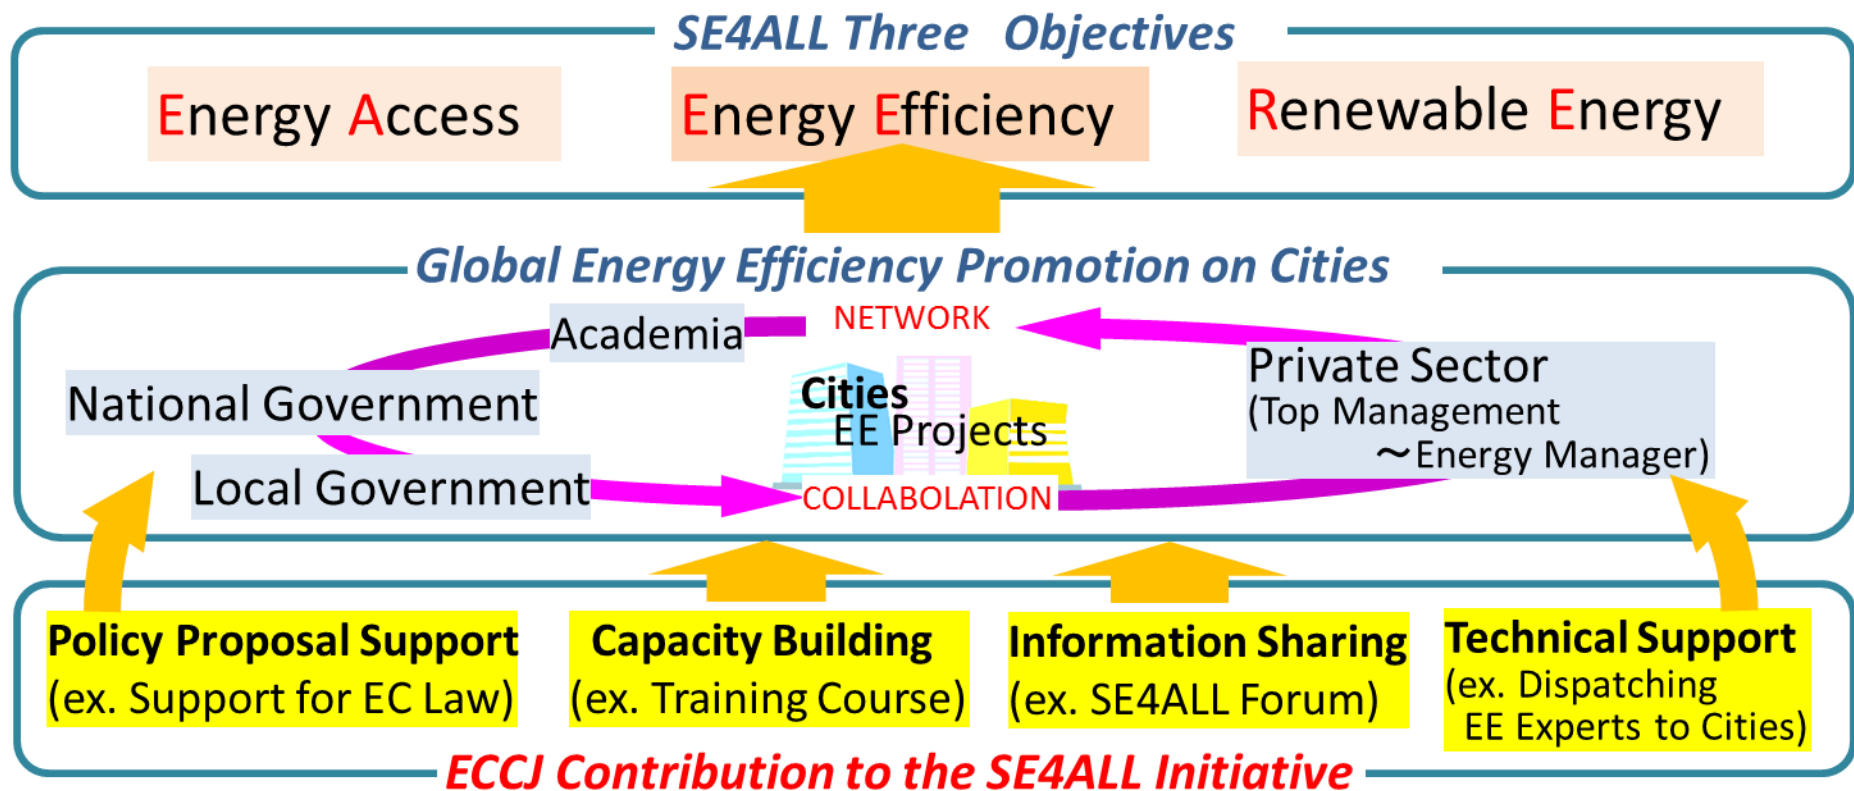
SE4ALL Three Objectives

Energy Access

Energy Efficiency

Renewable Energy

Global Energy Efficiency Promotion on Cities

Academia

NETWORK

National Government

Cities
EE Projects

Private Sector
(Top Management
～Energy Manager)

Local Government

COLLABOLATION

Policy Proposal Support
(ex. Support for EC Law)

Capacity Building
(ex. Training Course)

Information Sharing
(ex. SE4ALL Forum)

Technical Support
(ex. Dispatching EE Experts to Cities)

ECCJ Contribution to the SE4ALL Initiative